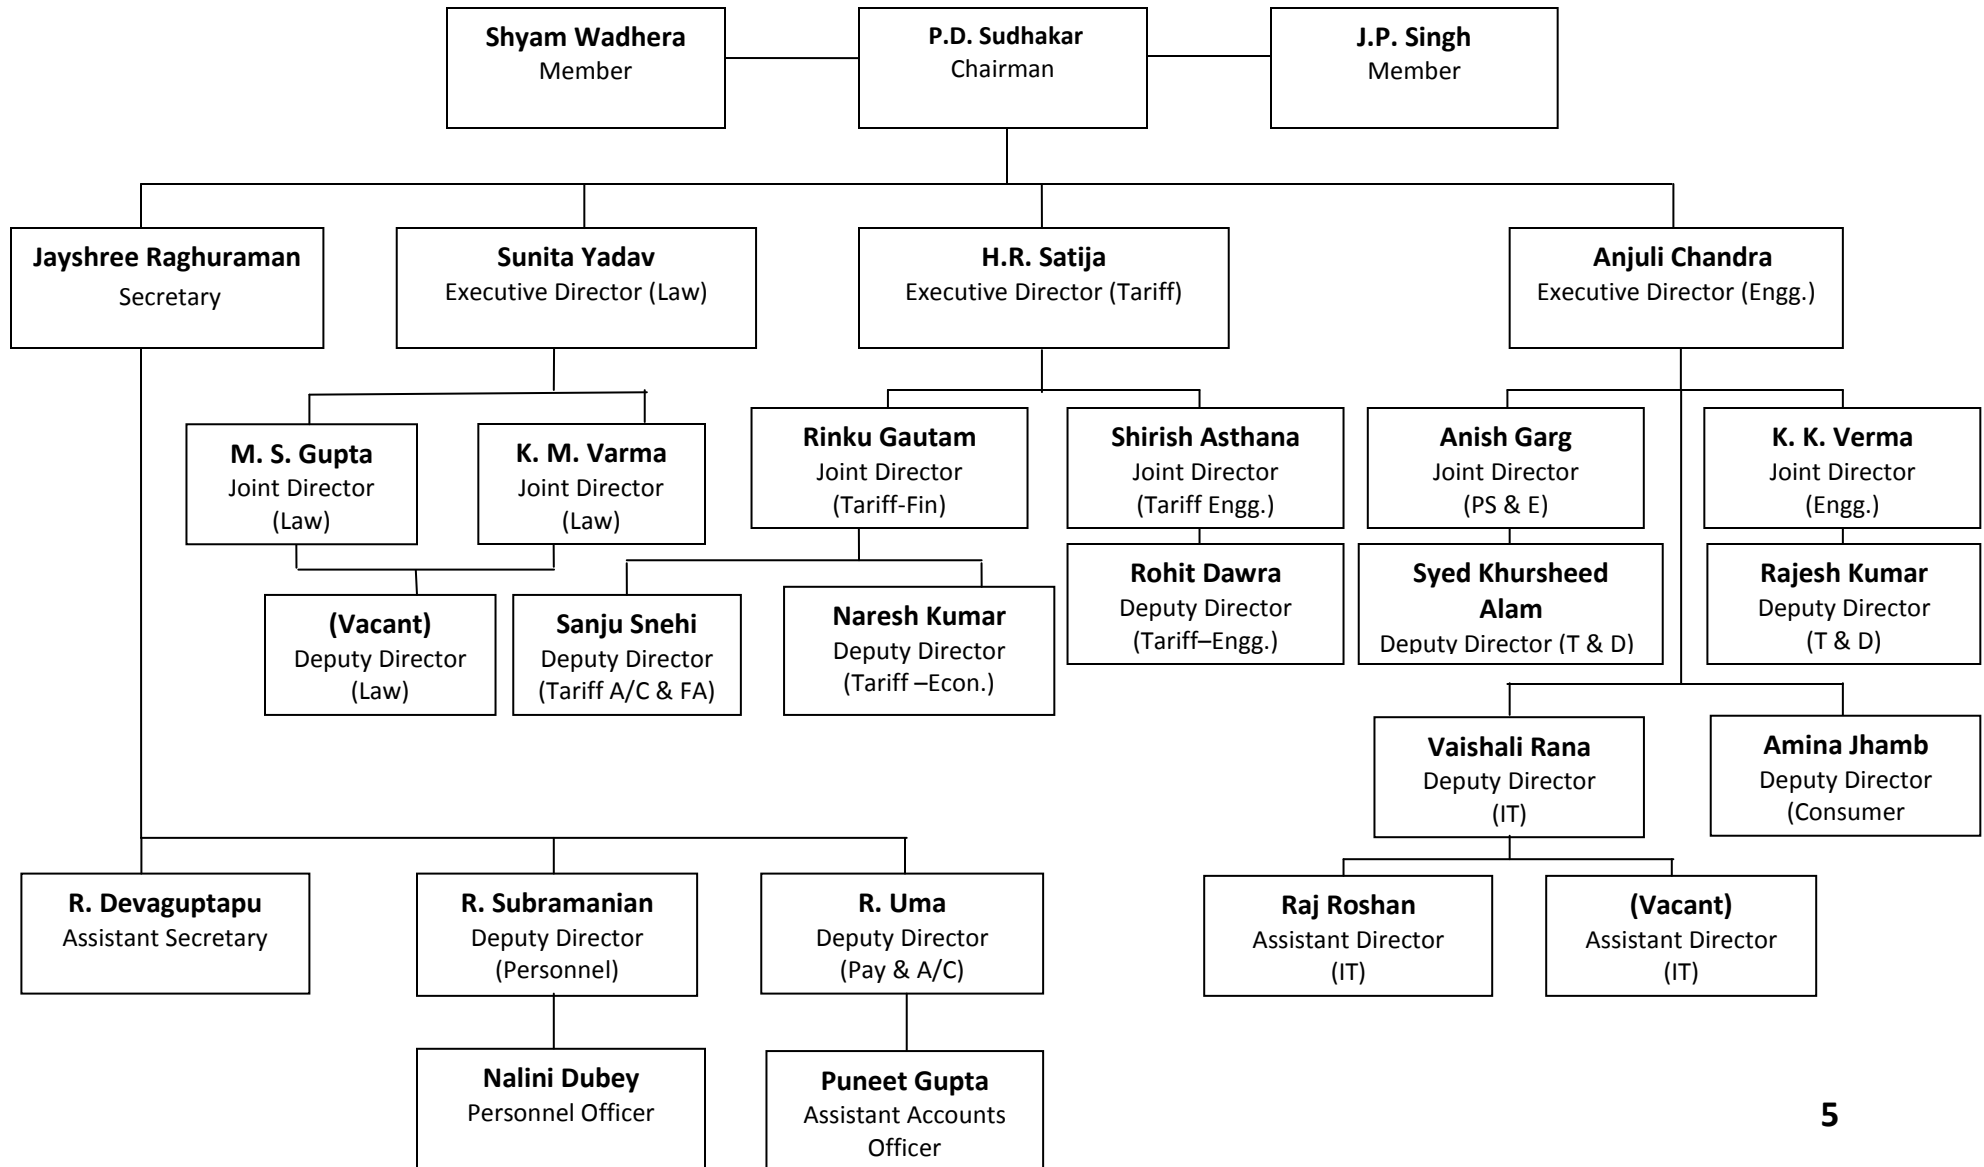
**Shyam Wadhera**
Member

**P.D. Sudhakar**
Chairman

**J.P. Singh**
Member

**Jayshree Raghuraman**
Secretary

**Sunita Yadav**
Executive Director (Law)

**H.R. Satija**
Executive Director (Tariff)

**Anjuli Chandra**
Executive Director (Engg.)

**M. S. Gupta**
Joint Director
(Law)

**K. M. Varma**
Joint Director
(Law)

**Rinku Gautam**
Joint Director
(Tariff-Fin)

**Shirish Asthana**
Joint Director
(Tariff Engg.)

**Anish Garg**
Joint Director
(PS & E)

**K. K. Verma**
Joint Director
(Engg.)

**Rohit Dawra**
Deputy Director
(Tariff–Engg.)

**Syed Khursheed Alam**
Deputy Director (T & D)

**Rajesh Kumar**
Deputy Director
(T & D)

**(Vacant)**
Deputy Director
(Law)

**Sanju Snehi**
Deputy Director
(Tariff A/C & FA)

**Naresh Kumar**
Deputy Director
(Tariff –Econ.)

**Vaishali Rana**
Deputy Director
(IT)

**Amina Jhamb**
Deputy Director
(Consumer

**R. Devaguptapu**
Assistant Secretary

**R. Subramanian**
Deputy Director
(Personnel)

**R. Uma**
Deputy Director
(Pay & A/C)

**Raj Roshan**
Assistant Director
(IT)

**(Vacant)**
Assistant Director
(IT)

**Nalini Dubey**
Personnel Officer

**Puneet Gupta**
Assistant Accounts Officer

**5**